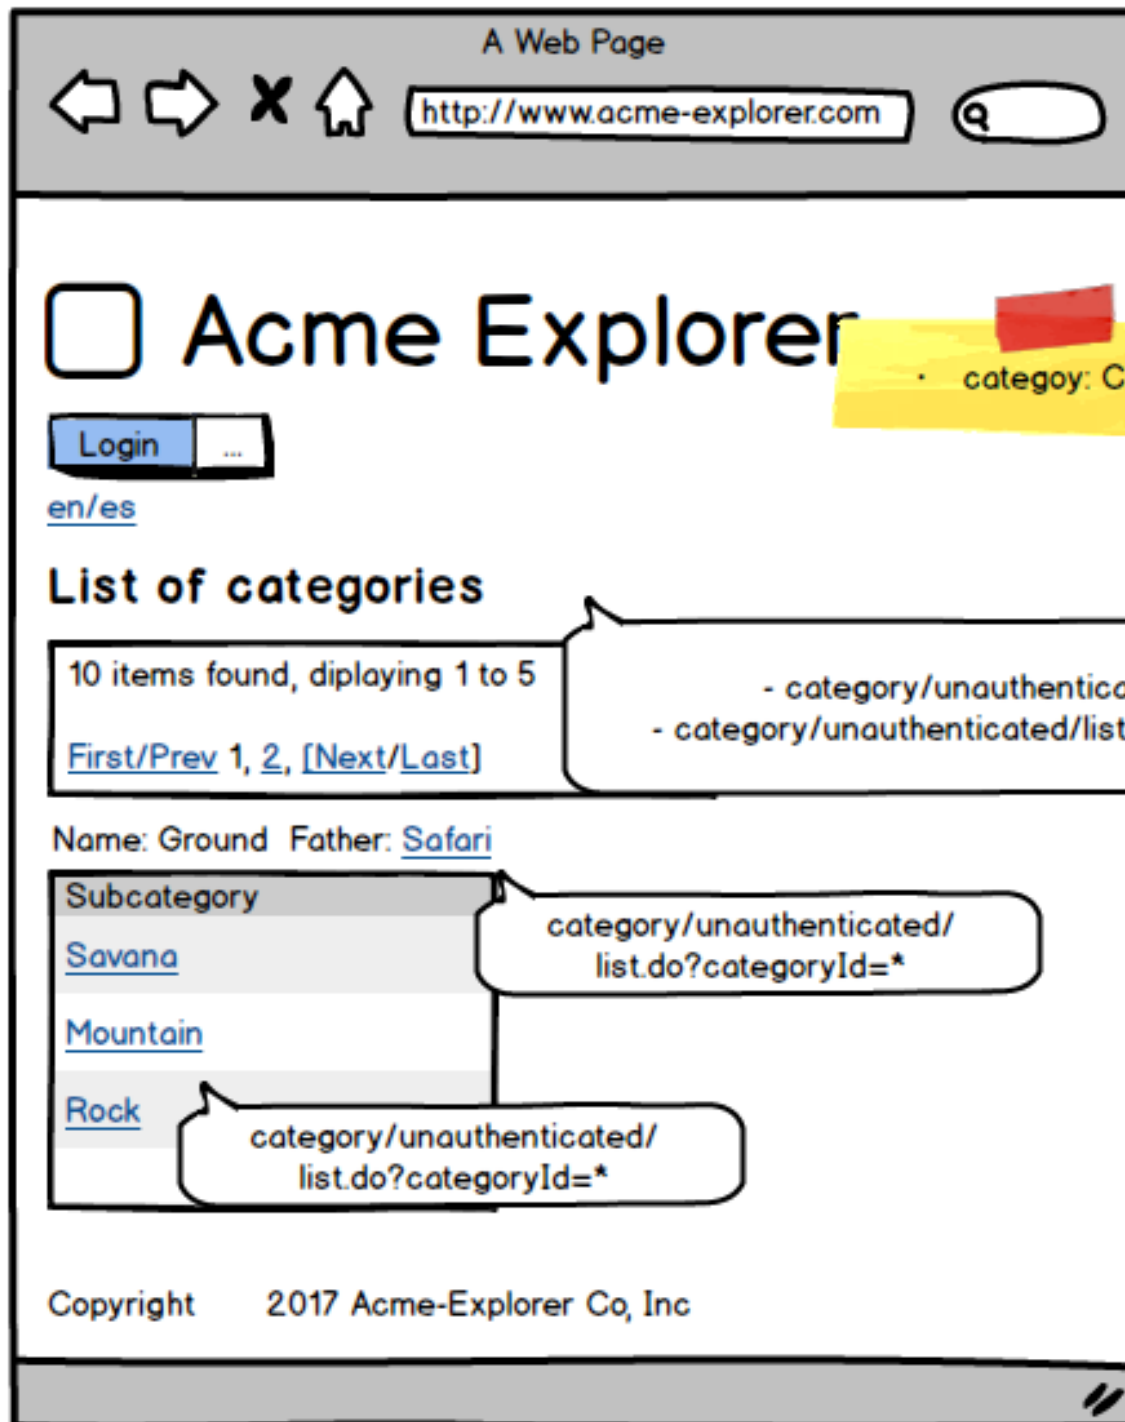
A Web Page

http://www.acme-explorer.com

Acme Explorer

• categoy: C

Login ...

en/es

List of categories

10 items found, diplaying 1 to 5

First/Prev 1, 2, [Next/Last]

- category/unauthentica
- category/unauthenticated/list

Name: Ground Father: Safari

| Subcategory |
|---|
| Savana |
| Mountain |
| Rock |

category/unauthenticated/ list.do?categoryId=*

category/unauthenticated/ list.do?categoryId=*

Copyright 2017 Acme-Explorer Co, Inc